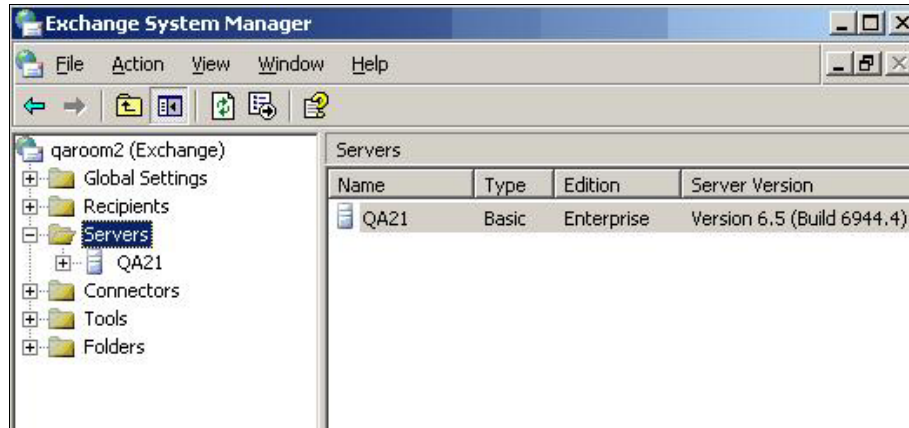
Exchange System Manager

File Action View Window Help

qaroom2 (Exchange)
Global Settings
Recipients
Servers
QA21
Connectors
Tools
Folders

Servers

| Name | Type | Edition | Server Version |
|---|---|---|---|
| QA21 | Basic | Enterprise | Version 6.5 (Build 6944.4) |